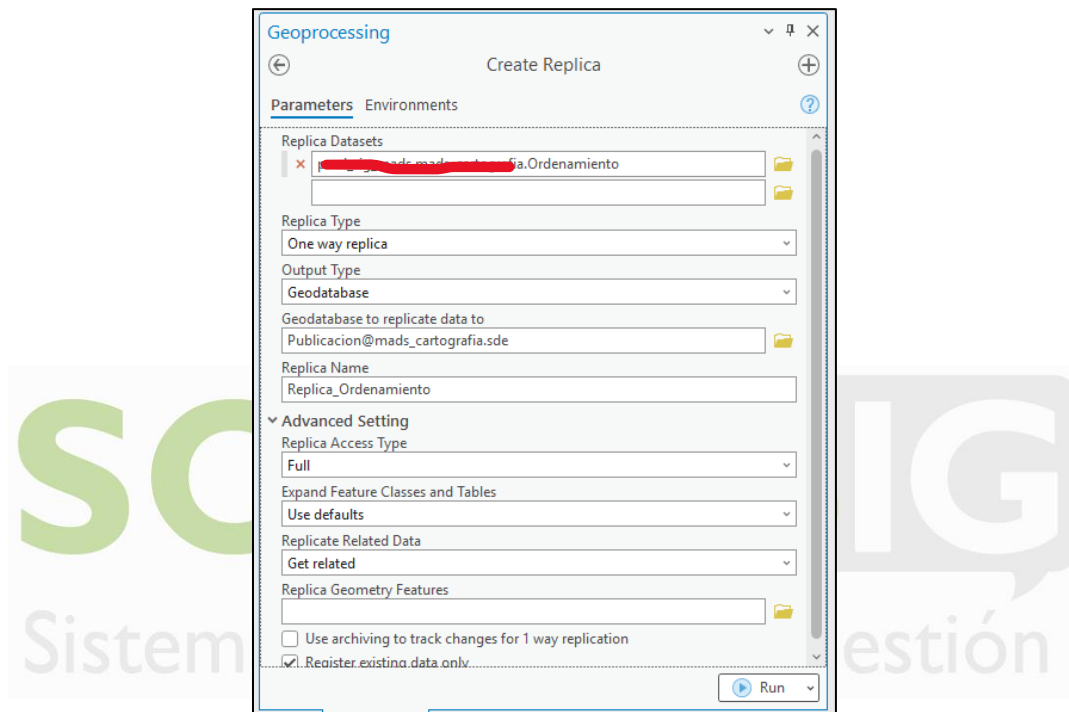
Geoprocessing

Create Replica

Parameters Environments

Replica Datasets

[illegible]fia.Ordenamiento

Replica Type

One way replica

Output Type

Geodatabase

Geodatabase to replicate data to

Publicacion@mads_cartografia.sde

Replica Name

Replica_Ordenamiento

Advanced Setting

Replica Access Type

Full

Expand Feature Classes and Tables

Use defaults

Replicate Related Data

Get related

Replica Geometry Features

Use archiving to track changes for 1 way replication

Register existing data only

Run

SO IG

Sistem estión